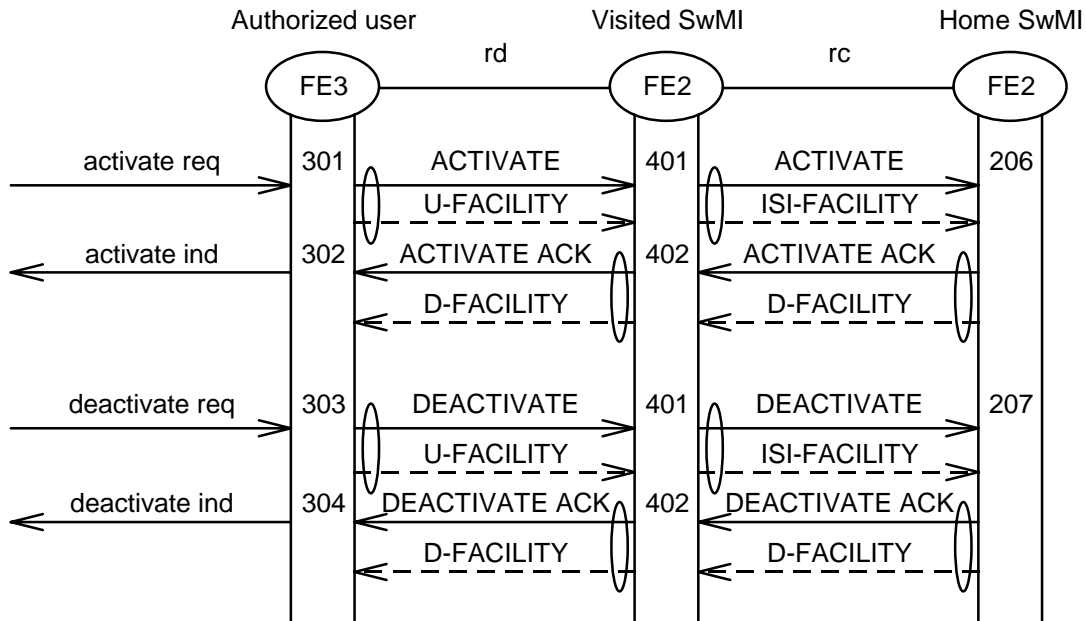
Authorized user
Visited SwMI
Home SwMI
rd
rc
FE3
FE2
FE2

activate req
301
ACTIVATE
401
ACTIVATE
206
U-FACILITY
ISI-FACILITY
activate ind
302
ACTIVATE ACK
402
ACTIVATE ACK
D-FACILITY
D-FACILITY

deactivate req
303
DEACTIVATE
401
DEACTIVATE
207
U-FACILITY
ISI-FACILITY
deactivate ind
304
DEACTIVATE ACK
402
DEACTIVATE ACK
D-FACILITY
D-FACILITY